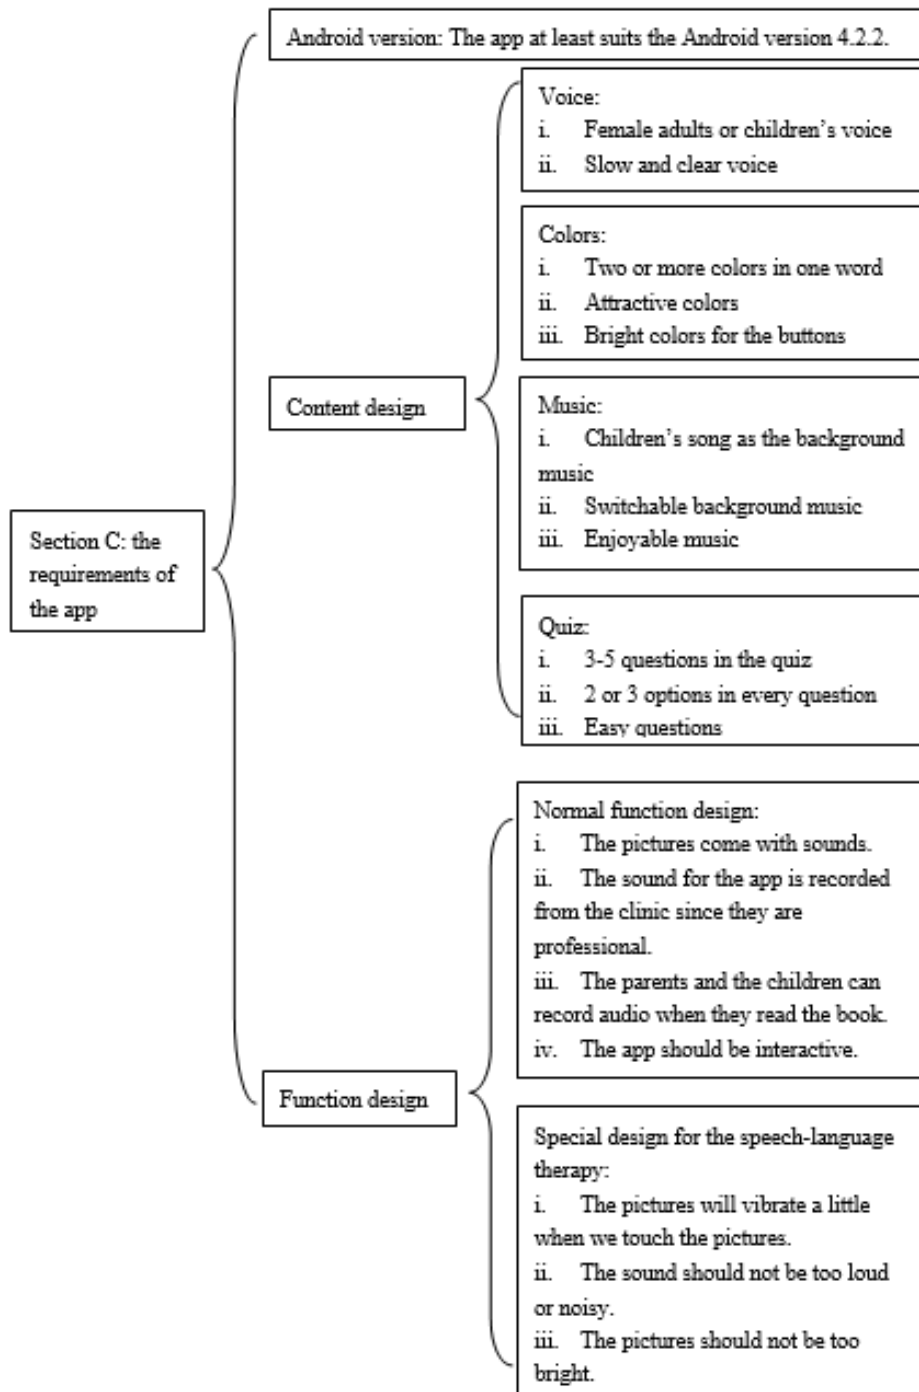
Section C: the requirements of the app

Android version: The app at least suits the Android version 4.2.2.

Content design

Voice:
i. Female adults or children's voice
ii. Slow and clear voice

Colors:
i. Two or more colors in one word
ii. Attractive colors
iii. Bright colors for the buttons

Music:
i. Children's song as the background music
ii. Switchable background music
iii. Enjoyable music

Quiz:
i. 3-5 questions in the quiz
ii. 2 or 3 options in every question
iii. Easy questions

Function design

Normal function design:
i. The pictures come with sounds.
ii. The sound for the app is recorded from the clinic since they are professional.
iii. The parents and the children can record audio when they read the book.
iv. The app should be interactive.

Special design for the speech-language therapy:
i. The pictures will vibrate a little when we touch the pictures.
ii. The sound should not be too loud or noisy.
iii. The pictures should not be too bright.